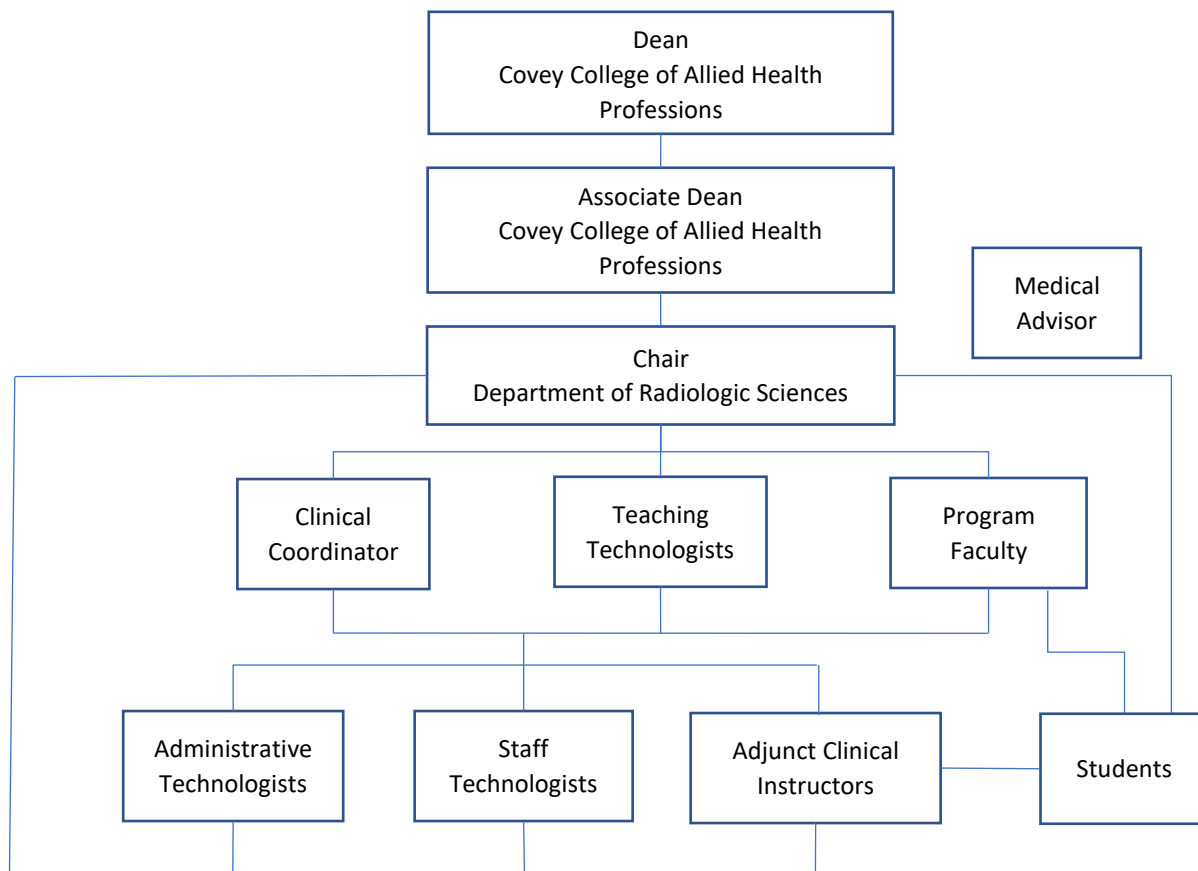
Dean
Covey College of Allied Health Professions

Associate Dean
Covey College of Allied Health Professions

Medical Advisor

Chair
Department of Radiologic Sciences

Clinical Coordinator

Teaching Technologists

Program Faculty

Administrative Technologists

Staff Technologists

Adjunct Clinical Instructors

Students